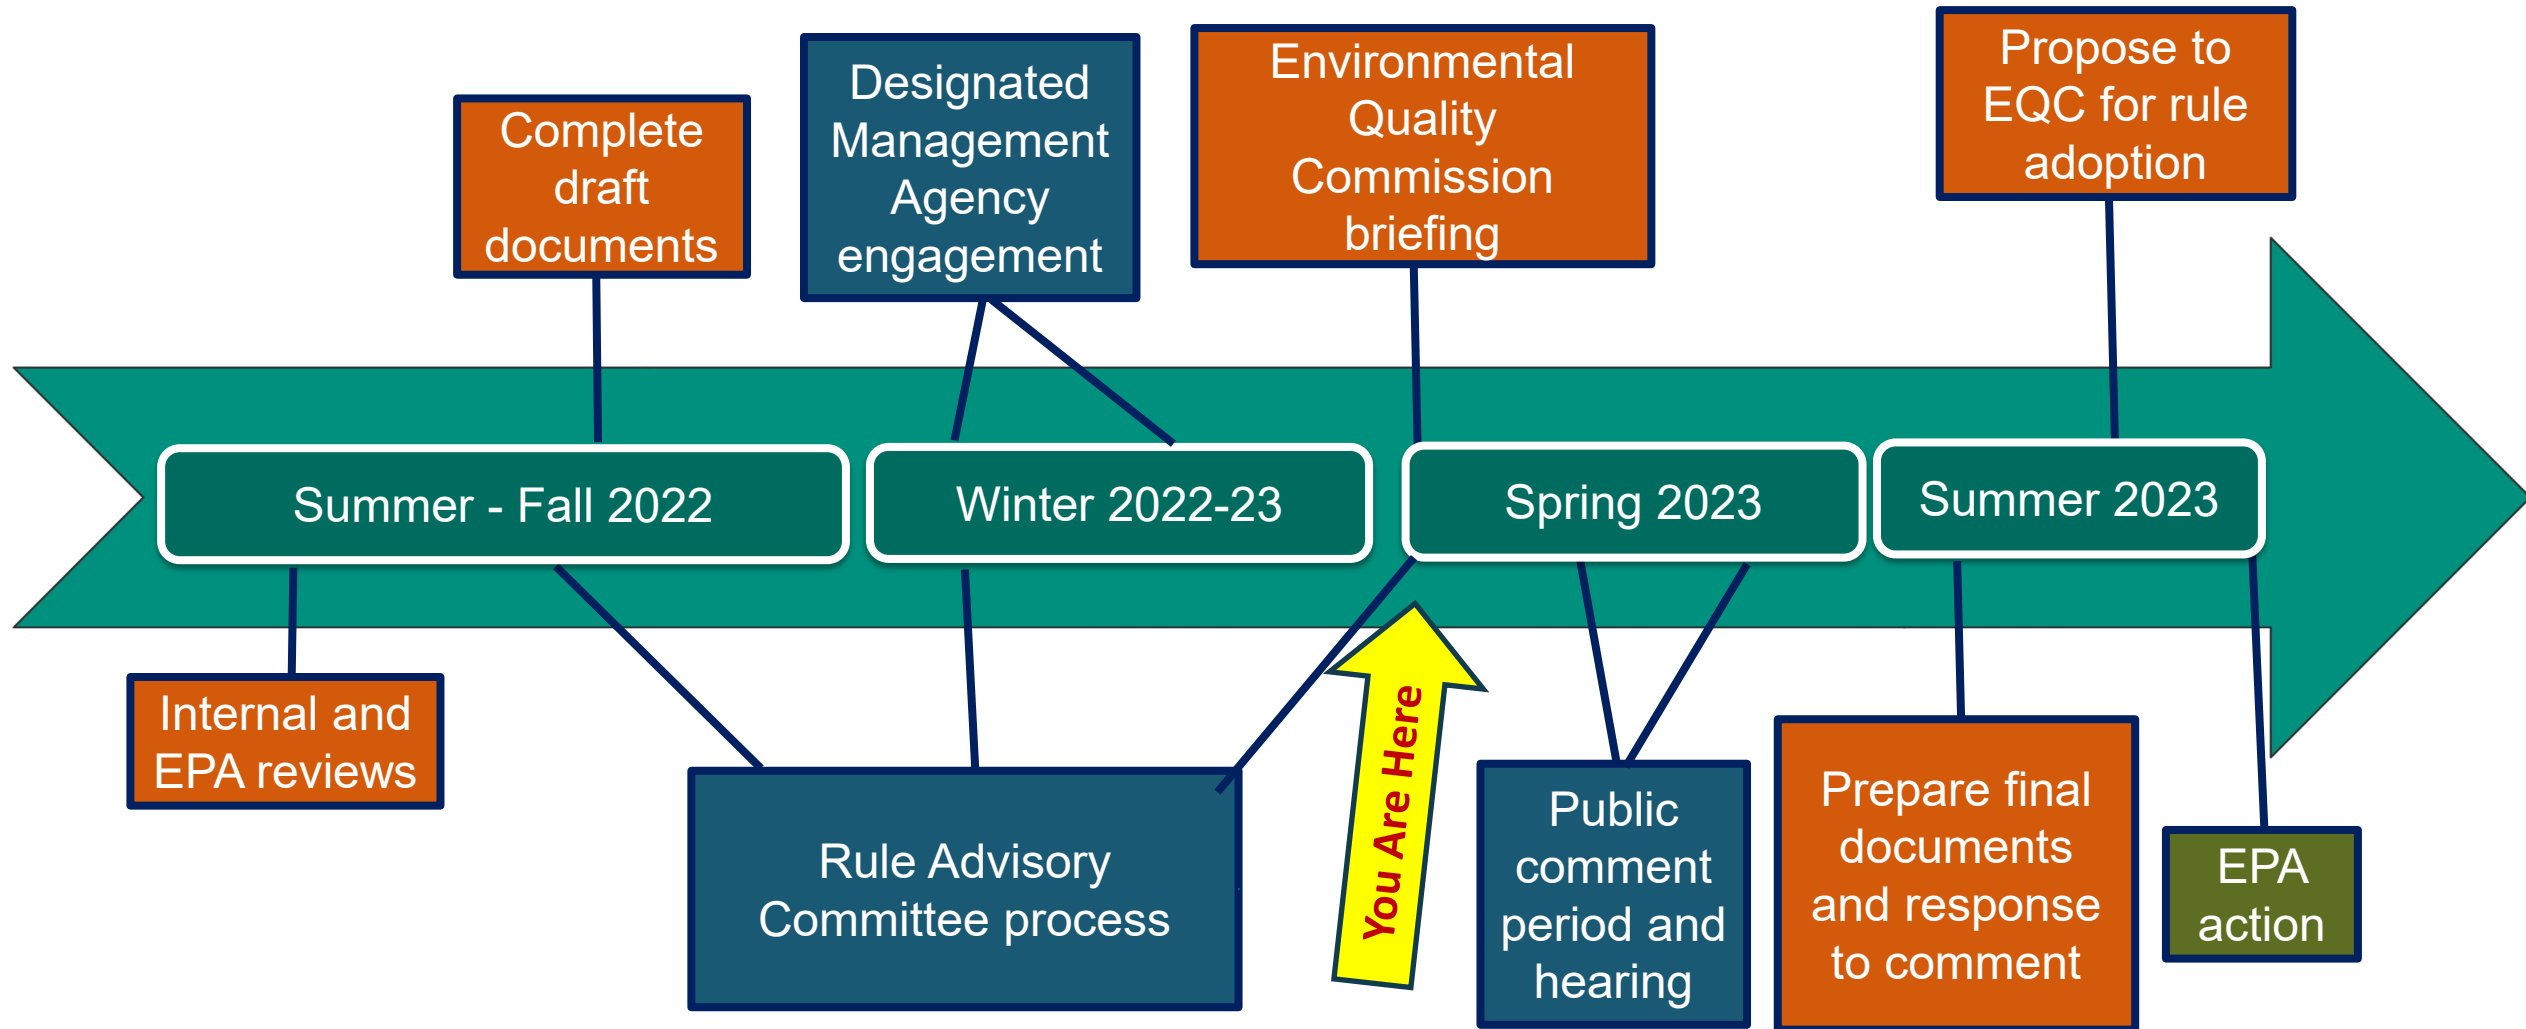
Complete draft documents

Designated Management Agency engagement

Environmental Quality Commission briefing

Propose to EQC for rule adoption

Summer - Fall 2022

Winter 2022-23

Spring 2023

Summer 2023

Internal and EPA reviews

Rule Advisory Committee process

You Are Here

Public comment period and hearing

Prepare final documents and response to comment

EPA action